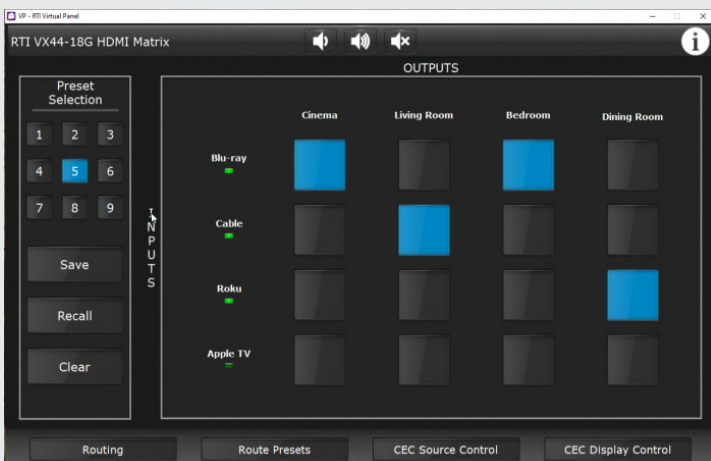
VP - RTI Virtual Panel

RTI VX44-18G HDMI Matrix

Preset Selection

1 2 3

4 5 6

7 8 9

Save

Recall

Clear

OUTPUTS

INPUTS

| | Cinema | Living Room | Bedroom | Dining Room |
|---|---|---|---|---|
| Blu-ray | | | | |
| Cable | | | | |
| Roku | | | | |
| Apple TV | | | | |

Routing

Route Presets

CEC Source Control

CEC Display Control